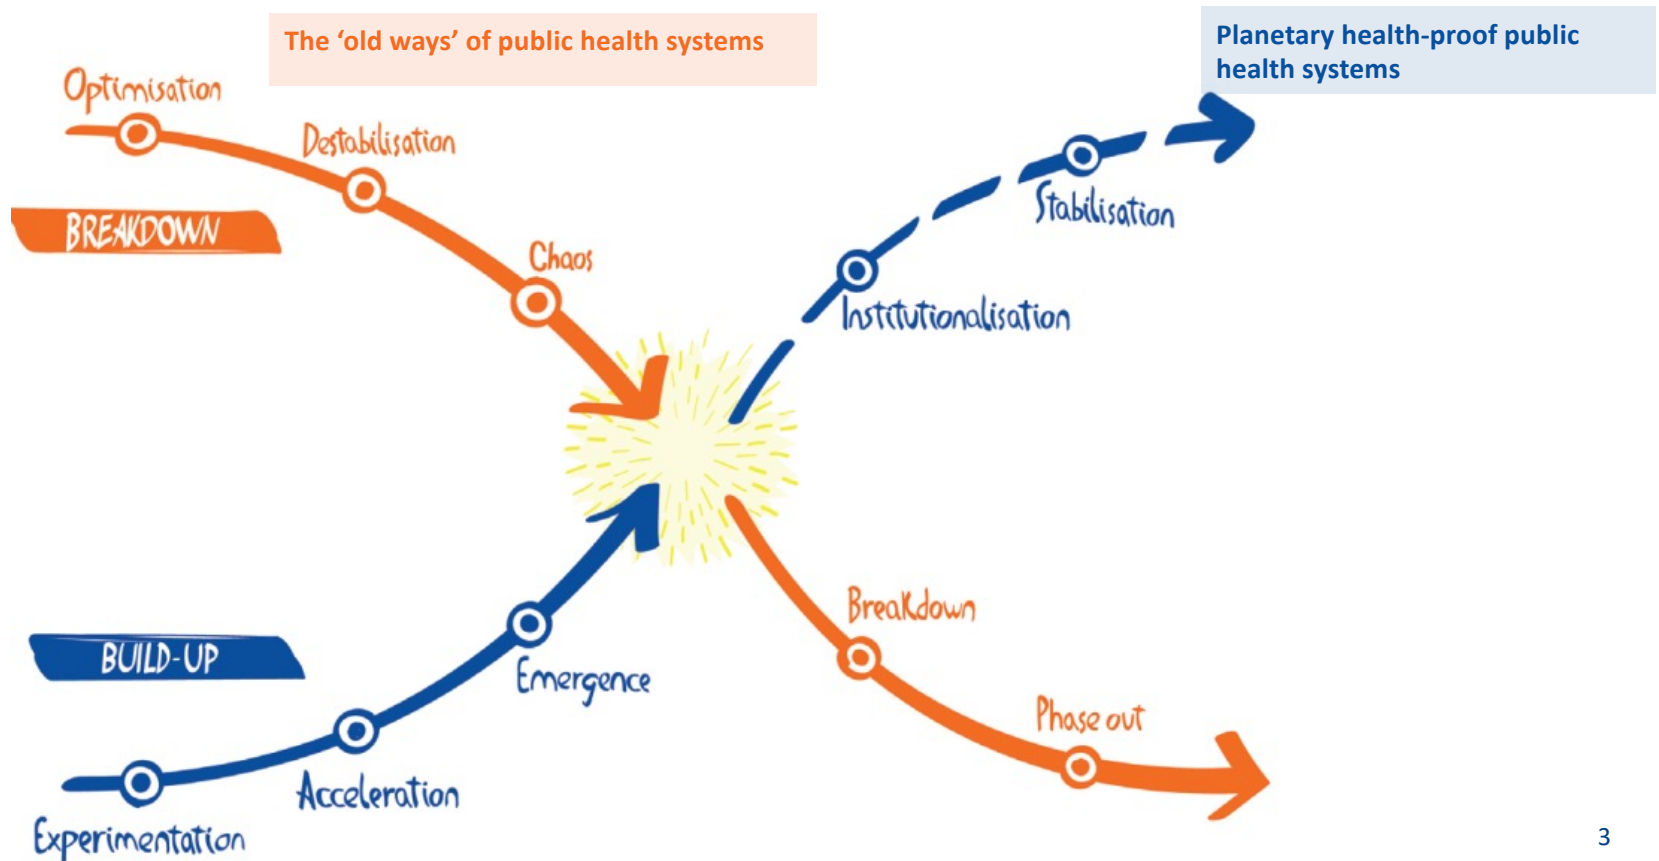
The 'old ways' of public health systems

Planetary health-proof public health systems

Optimisation

Destabilisation

BREAKDOWN

Chaos

Stabilisation

Institutionalisation

Breakdown

BUILD-UP

Emergence

Phase out

Acceleration

Experimentation

3